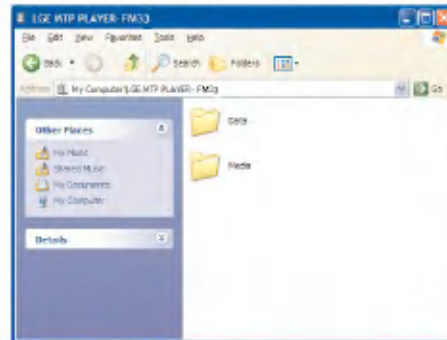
LGE MTP PLAYER- FM33

File Edit View Favorites Tools Help

Back Search Folders

Address My Computer\LGE MTP PLAYER- FM33 Go

Other Places

My Music
Shared Music
My Documents
My Computer

Details

Data

Media